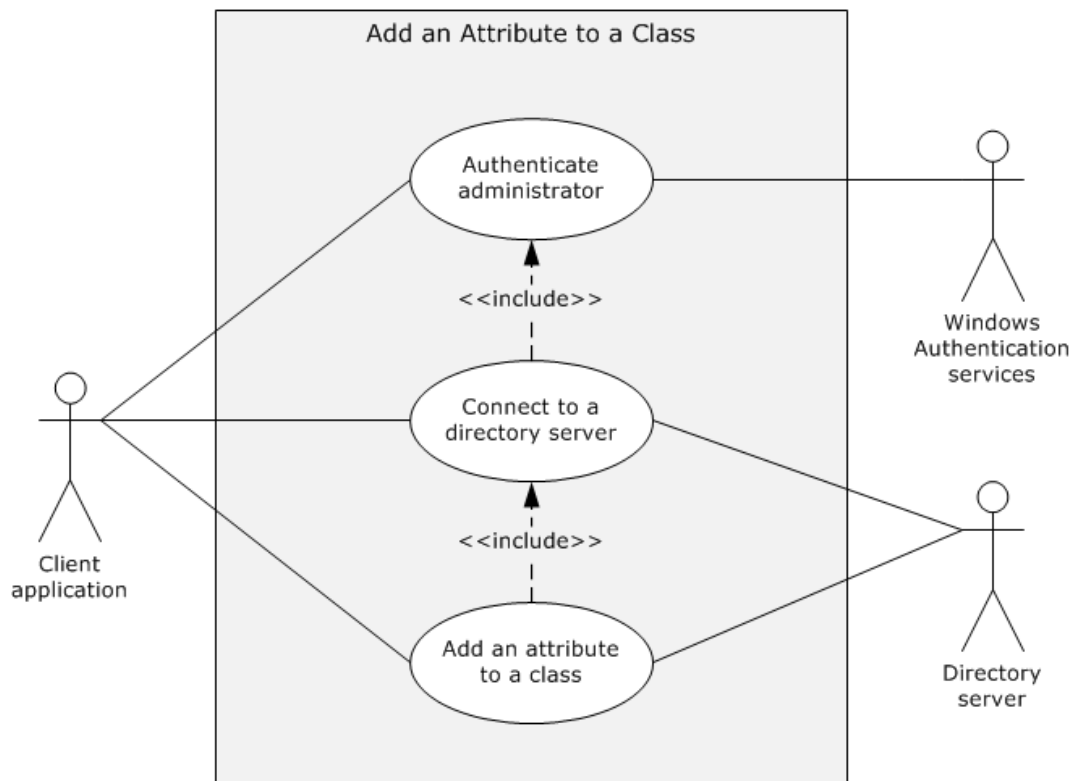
Add an Attribute to a Class

Authenticate administrator

<<include>>

Windows Authentication services

Connect to a directory server

Client application

<<include>>

Add an attribute to a class

Directory server